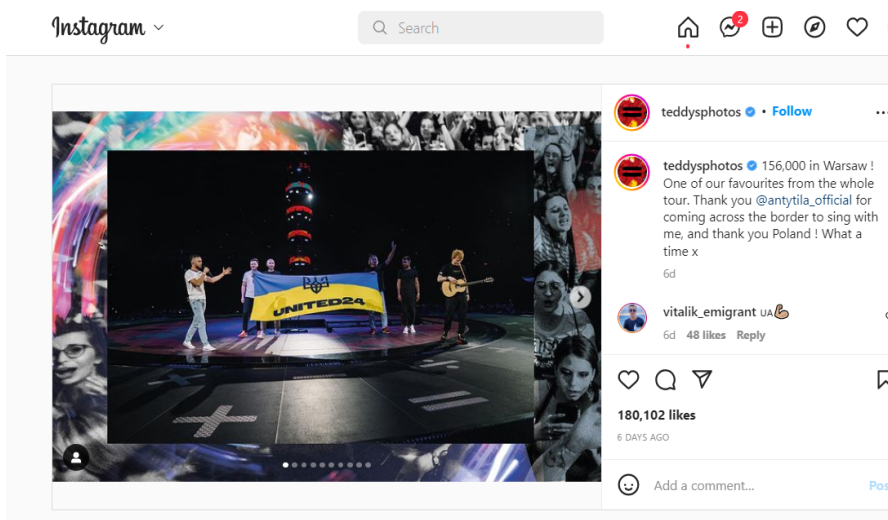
Instagram

Search

2

UNITED24

teddysphotos • Follow

teddysphotos 156,000 in Warsaw ! One of our favourites from the whole tour. Thank you @antytila_official for coming across the border to sing with me, and thank you Poland ! What a time x

6d

vitalik_emigrant UA💪

6d 48 likes Reply

180,102 likes

6 DAYS AGO

Add a comment...

Pos